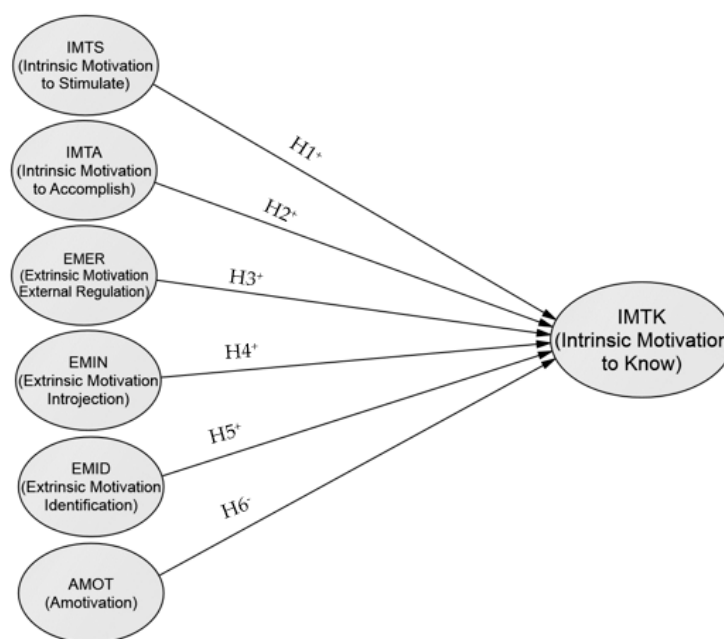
IMTS
(Intrinsic Motivation to Stimulate)

IMTA
(Intrinsic Motivation to Accomplish)

EMER
(Extrinsic Motivation External Regulation)

EMIN
(Extrinsic Motivation Introjection)

EMID
(Extrinsic Motivation Identification)

AMOT
(Amotivation)

H1$^+$

H2$^+$

H3$^+$

H4$^+$

H5$^+$

H6$^-$

IMTK
(Intrinsic Motivation to Know)